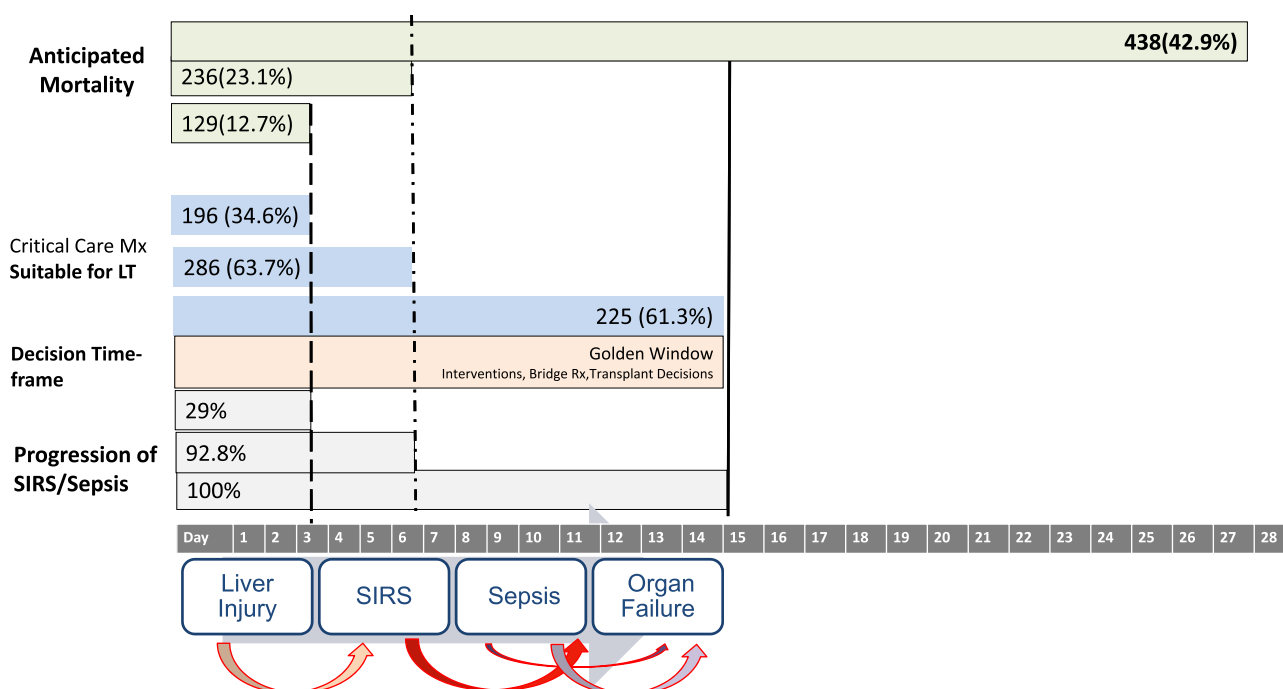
Anticipated Mortality

438(42.9%)

236(23.1%)

129(12.7%)

196 (34.6%)

Critical Care Mx
Suitable for LT

286 (63.7%)

225 (61.3%)

Decision Time-frame

Golden Window
Interventions, Bridge Rx,Transplant Decisions

29%

Progression of SIRS/Sepsis

92.8%

100%

| Day | 1 | 2 | 3 | 4 | 5 | 6 | 7 | 8 | 9 | 10 | 11 | 12 | 13 | 14 | 15 | 16 | 17 | 18 | 19 | 20 | 21 | 22 | 23 | 24 | 25 | 26 | 27 | 28 |
|---|---|---|---|---|---|---|---|---|---|---|---|---|---|---|---|---|---|---|---|---|---|---|---|---|---|---|---|---|

Liver Injury

SIRS

Sepsis

Organ Failure